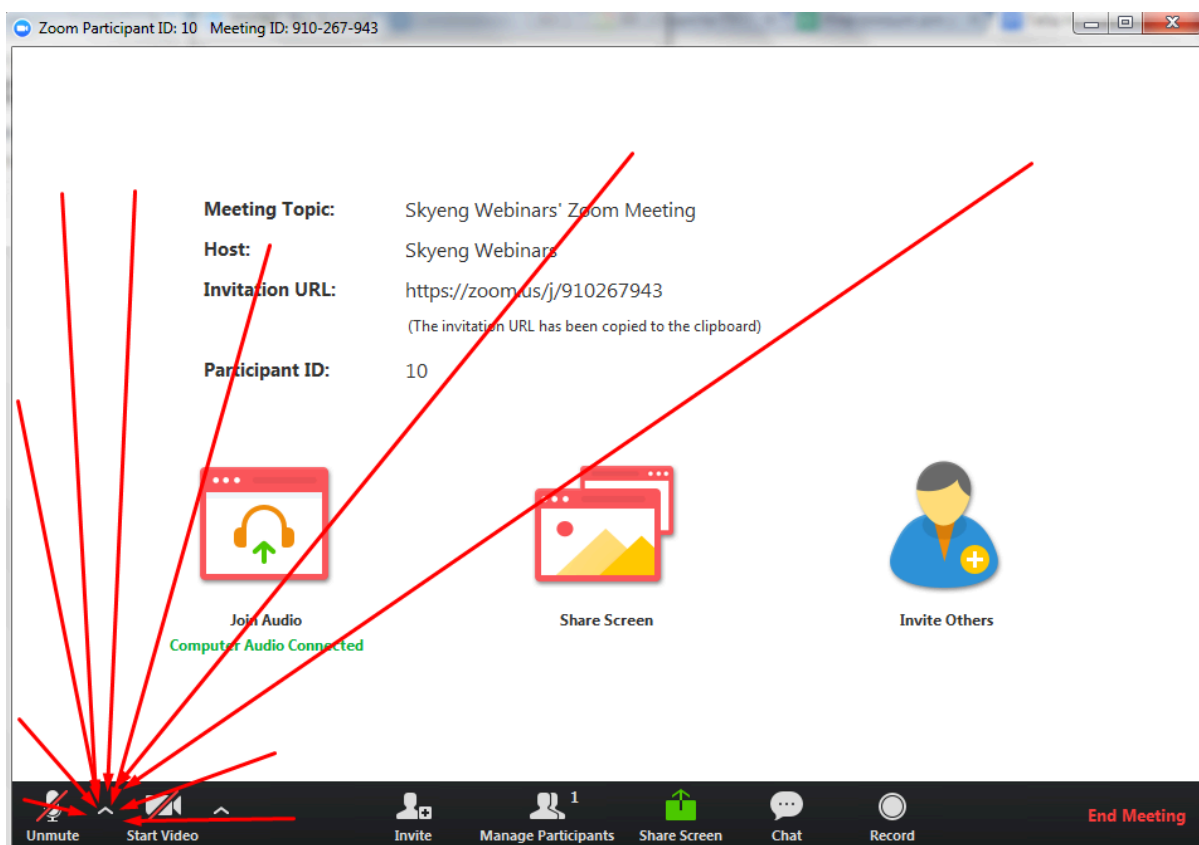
Zoom Participant ID: 10 Meeting ID: 910-267-943

Meeting Topic: Skyeng Webinars' Zoom Meeting

Host: Skyeng Webinars

Invitation URL: https://zoom.us/j/910267943

(The invitation URL has been copied to the clipboard)

Participant ID: 10

Join Audio
Computer Audio Connected

Share Screen

Invite Others

Unmute
Start Video
Invite
Manage Participants 1
Share Screen
Chat
Record
End Meeting